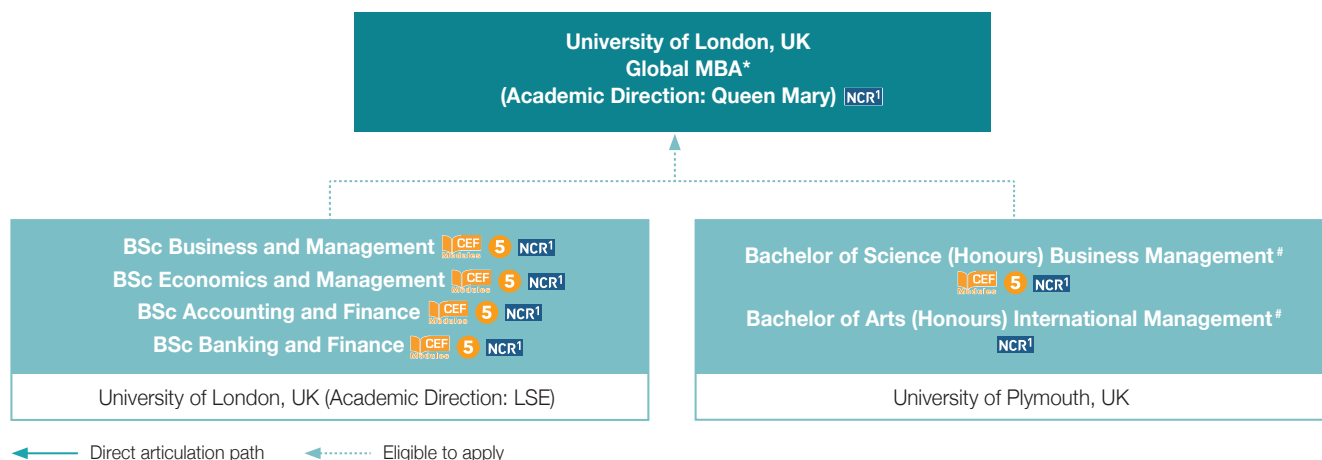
University of London, UK
Global MBA*
(Academic Direction: Queen Mary) NCR$^1$

BSc Business and Management CEF Modules 5 NCR$^1$
BSc Economics and Management CEF Modules 5 NCR$^1$
BSc Accounting and Finance CEF Modules 5 NCR$^1$
BSc Banking and Finance CEF Modules 5 NCR$^1$

University of London, UK (Academic Direction: LSE)

Bachelor of Science (Honours) Business Management$^\#$
CEF Modules 5 NCR$^1$
Bachelor of Arts (Honours) International Management$^\#$
NCR$^1$

University of Plymouth, UK

Direct articulation path
Eligible to apply